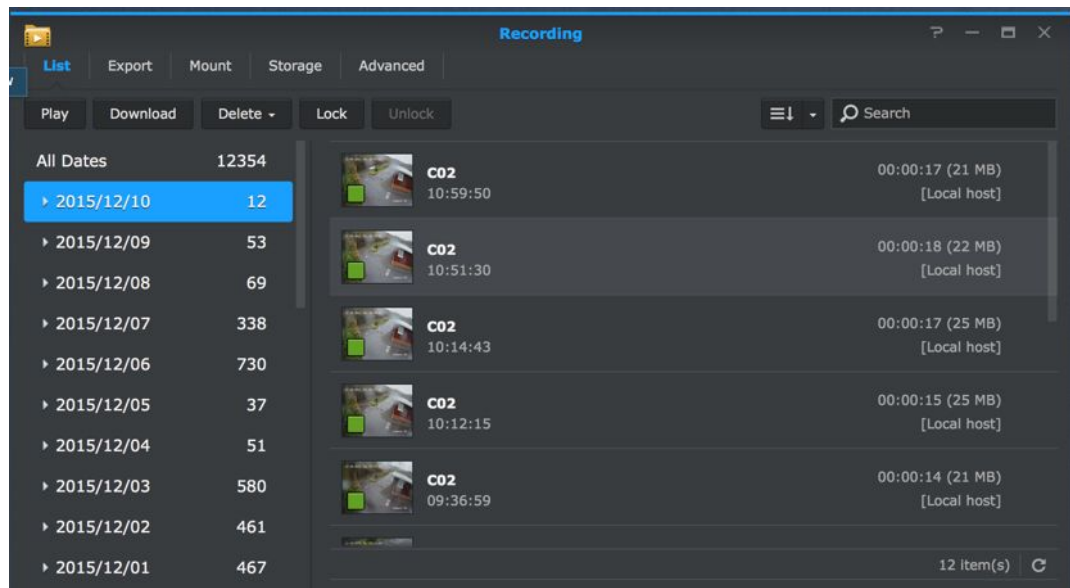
Recording

List | Export | Mount | Storage | Advanced

Play | Download | Delete ▾ | Lock | Unlock

Search

All Dates 12354
▸ 2015/12/10 12
▸ 2015/12/09 53
▸ 2015/12/08 69
▸ 2015/12/07 338
▸ 2015/12/06 730
▸ 2015/12/05 37
▸ 2015/12/04 51
▸ 2015/12/03 580
▸ 2015/12/02 461
▸ 2015/12/01 467

C02
10:59:50
00:00:17 (21 MB)
[Local host]

C02
10:51:30
00:00:18 (22 MB)
[Local host]

C02
10:14:43
00:00:17 (25 MB)
[Local host]

C02
10:12:15
00:00:15 (25 MB)
[Local host]

C02
09:36:59
00:00:14 (21 MB)
[Local host]

12 item(s)